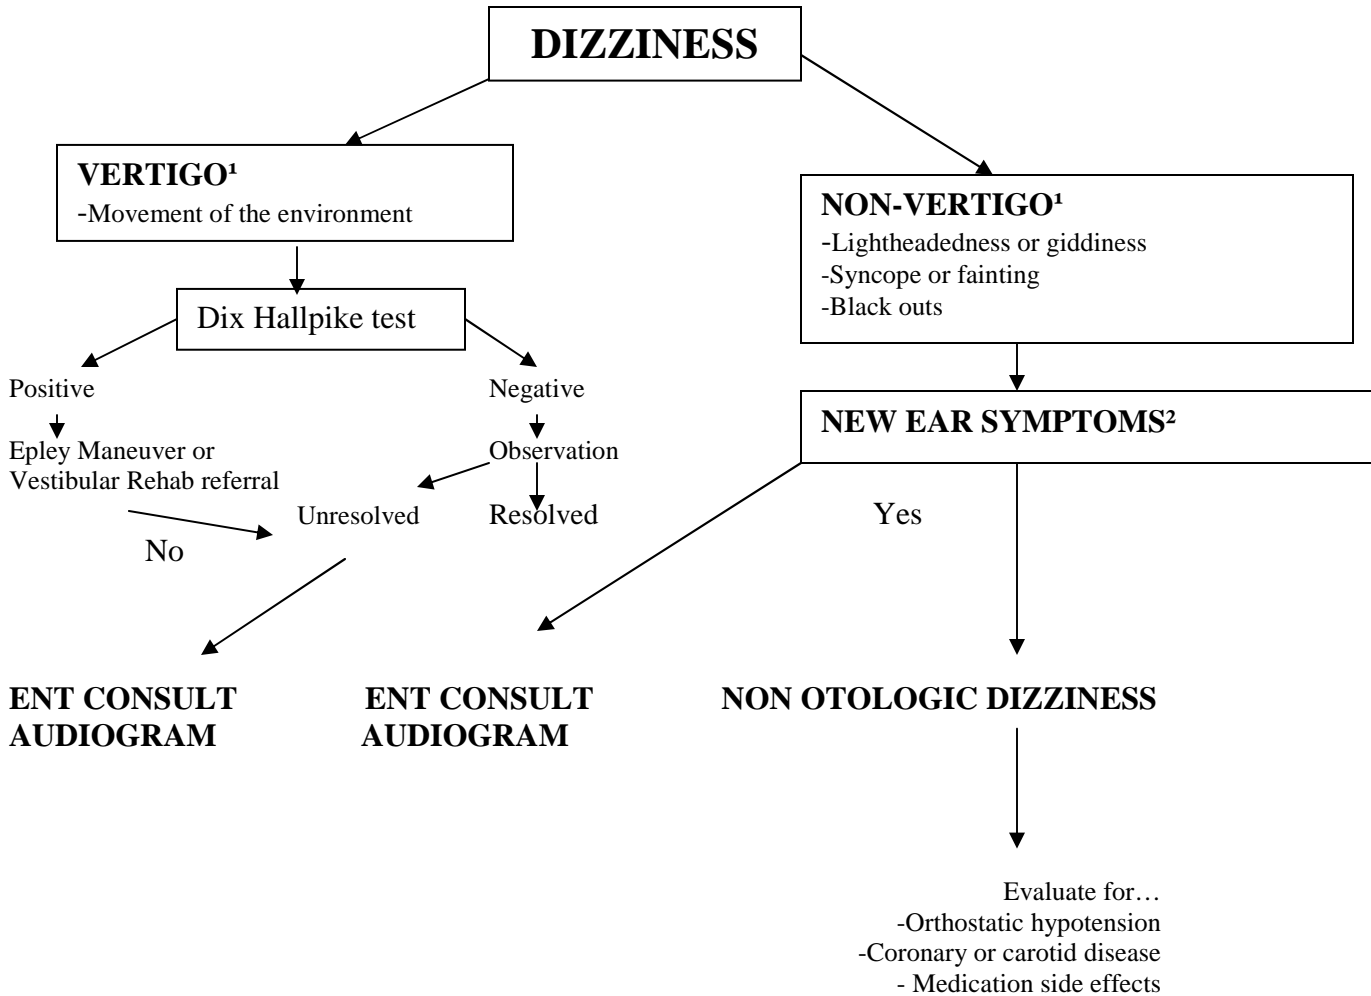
DIZZINESS

VERTIGO$^1$
-Movement of the environment

NON-VERTIGO$^1$
-Lightheadedness or giddiness
-Syncope or fainting
-Black outs

Dix Hallpike test

Positive

Negative

Epley Maneuver or Vestibular Rehab referral

Observation

NEW EAR SYMPTOMS$^2$

Unresolved

Resolved

Yes

No

ENT CONSULT
AUDIOGRAM

ENT CONSULT
AUDIOGRAM

NON OTOLOGIC DIZZINESS

Evaluate for…
-Orthostatic hypotension
-Coronary or carotid disease
- Medication side effects